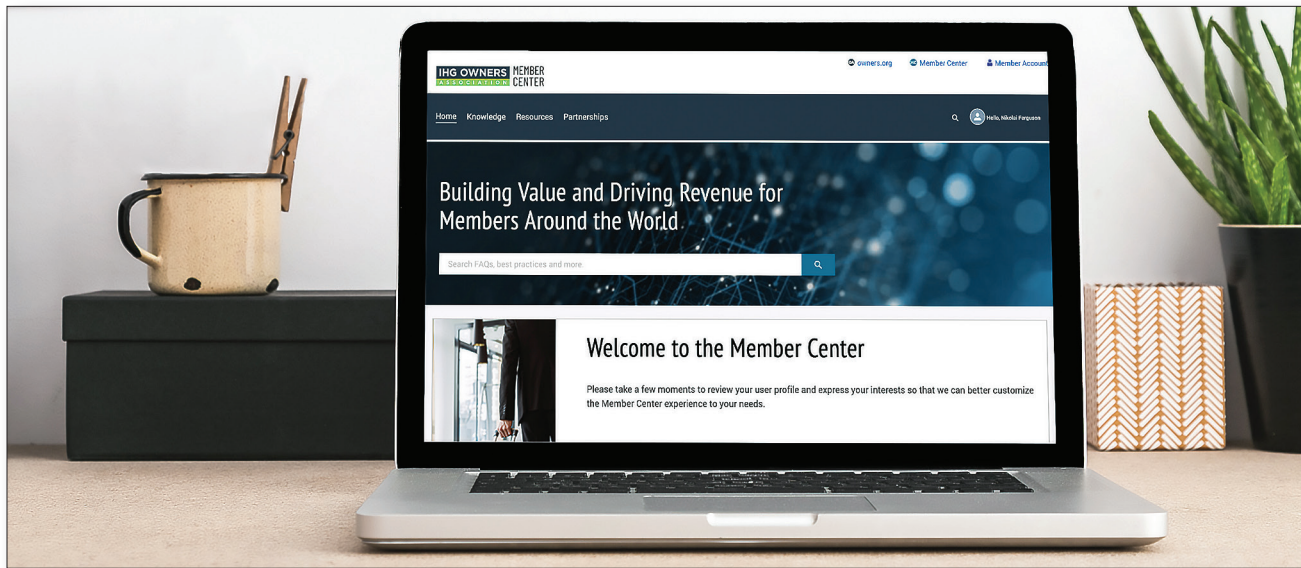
IHG OWNERS ASSOCIATION MEMBER CENTER

owners.org Member Center Member Account

Home Knowledge Resources Partnerships

Hello, Nikolai Ferguson

Building Value and Driving Revenue for Members Around the World

Search FAQs, best practices and more

Welcome to the Member Center

Please take a few moments to review your user profile and express your interests so that we can better customize the Member Center experience to your needs.